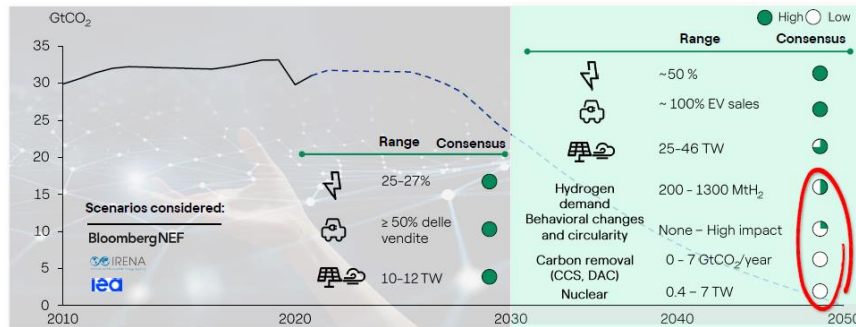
$GtCO_2$

High Low

35
30
25
20
15
10
5
0

2010 2020 2030 2040 2050

Range Consensus

~50 %
~ 100% EV sales
25-46 TW
Hydrogen demand 200 - 1300 $MtH_2$
Behavioral changes and circularity None - High impact
Carbon removal (CCS, DAC) 0 - 7 $GtCO_2$/year
Nuclear 0.4 - 7 TW

Range Consensus

25-27%
≥ 50% delle vendite
10-12 TW

Scenarios considered:
BloombergNEF
IRENA
iea